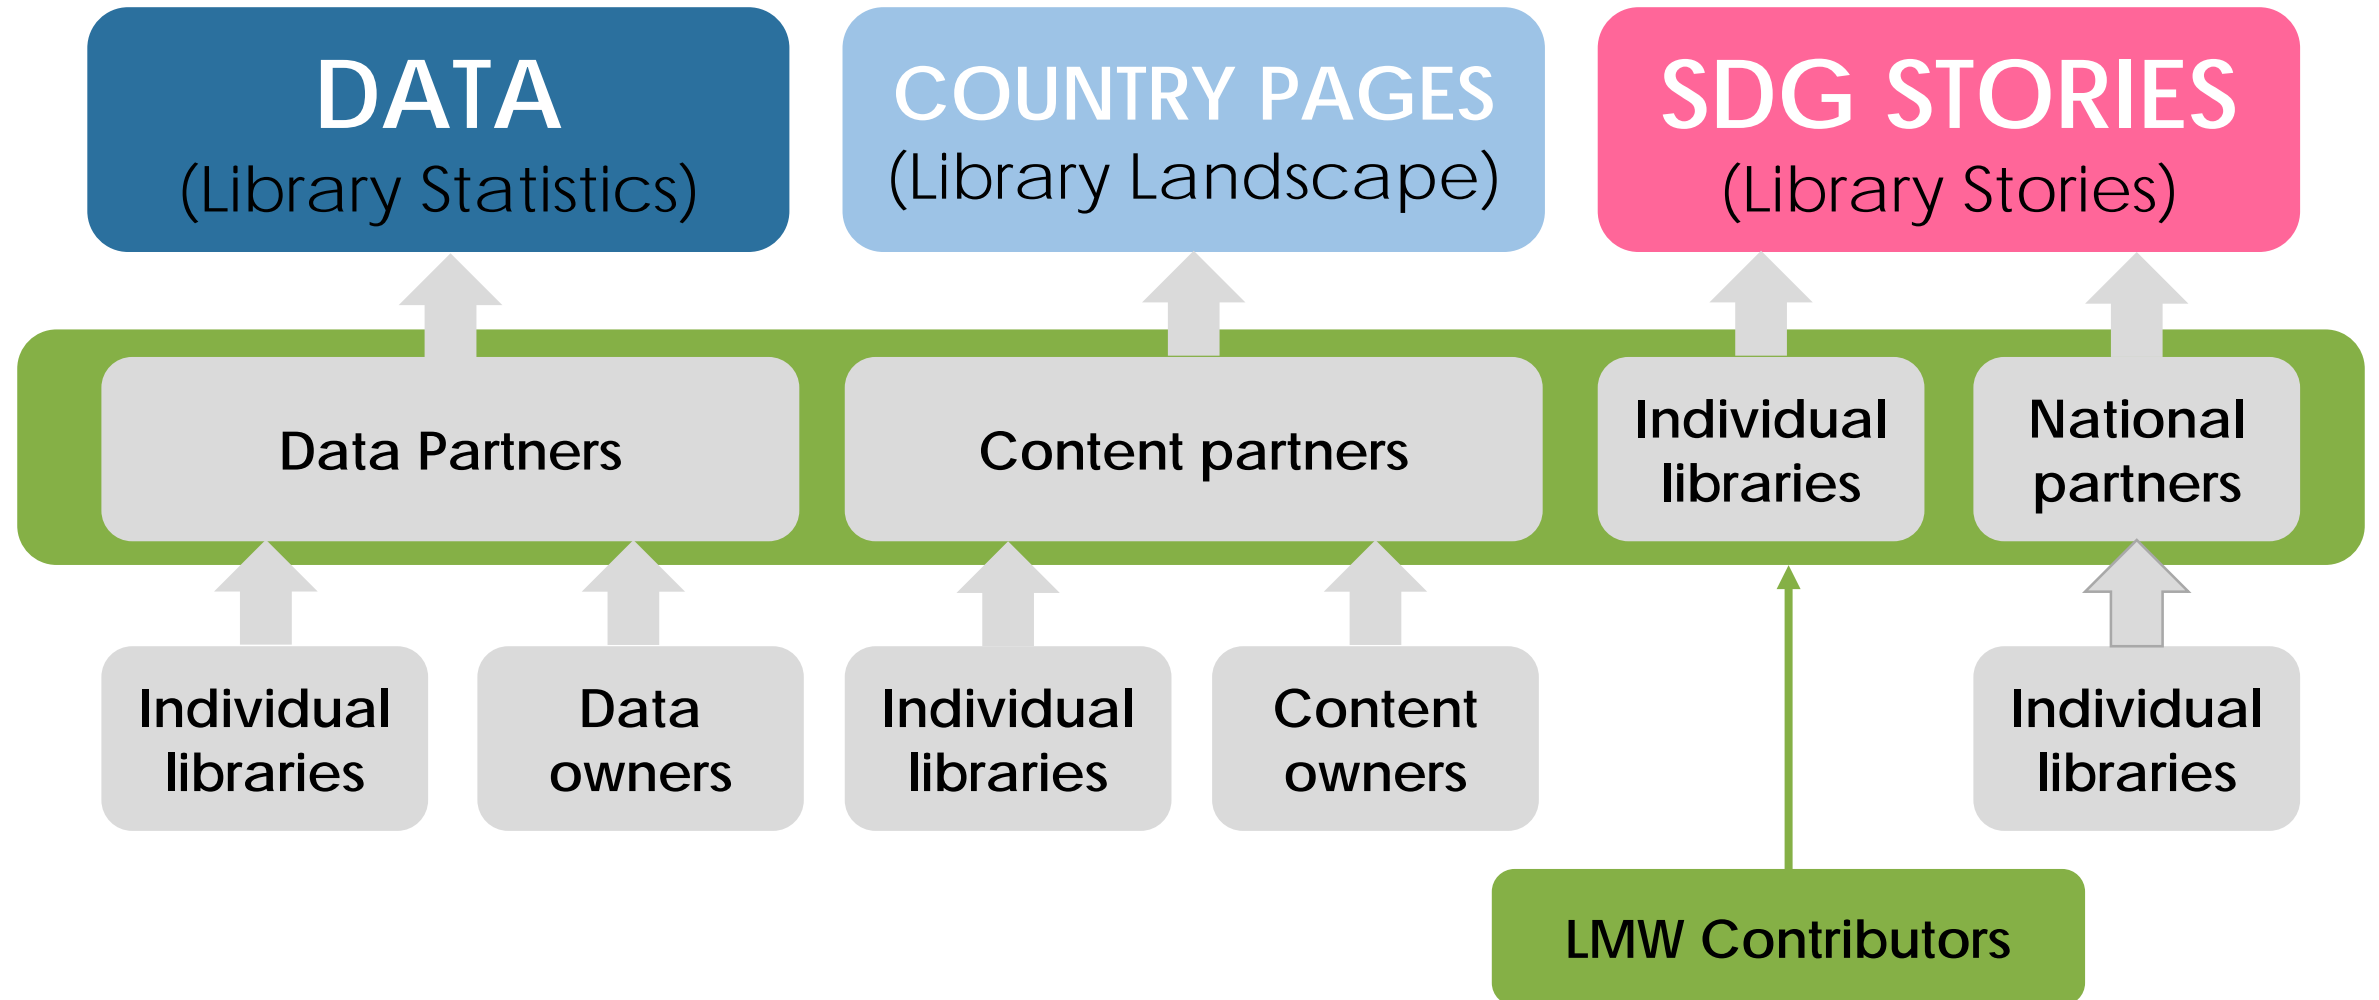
DATA
(Library Statistics)

COUNTRY PAGES
(Library Landscape)

SDG STORIES
(Library Stories)

Data Partners

Content partners

Individual libraries

National partners

Individual libraries

Data owners

Individual libraries

Content owners

Individual libraries

LMW Contributors